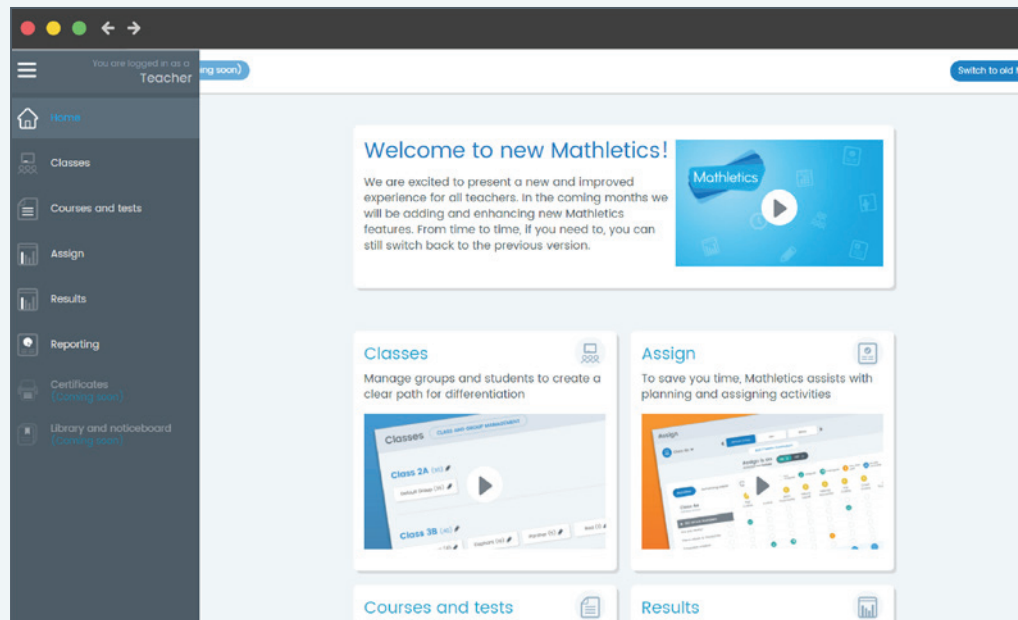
You are logged in as a
Teacher

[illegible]ing soon)

Switch to old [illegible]

Home

Classes

Courses and tests

Assign

Results

Reporting

Certificates
(Coming soon)

Library and noticeboard
(Coming soon)

Welcome to new Mathletics!

We are excited to present a new and improved experience for all teachers. In the coming months we will be adding and enhancing new Mathletics features. From time to time, if you need to, you can still switch back to the previous version.

Mathletics

Classes

Manage groups and students to create a clear path for differentiation

Classes CLASS AND GROUP MANAGEMENT

Class 2A (30)

Default Group (30)

Class 3B (40)

Explorers (10)

Skydiver (10)

Assign

To save you time, Mathletics assists with planning and assigning activities

Assign

Courses and tests

Results